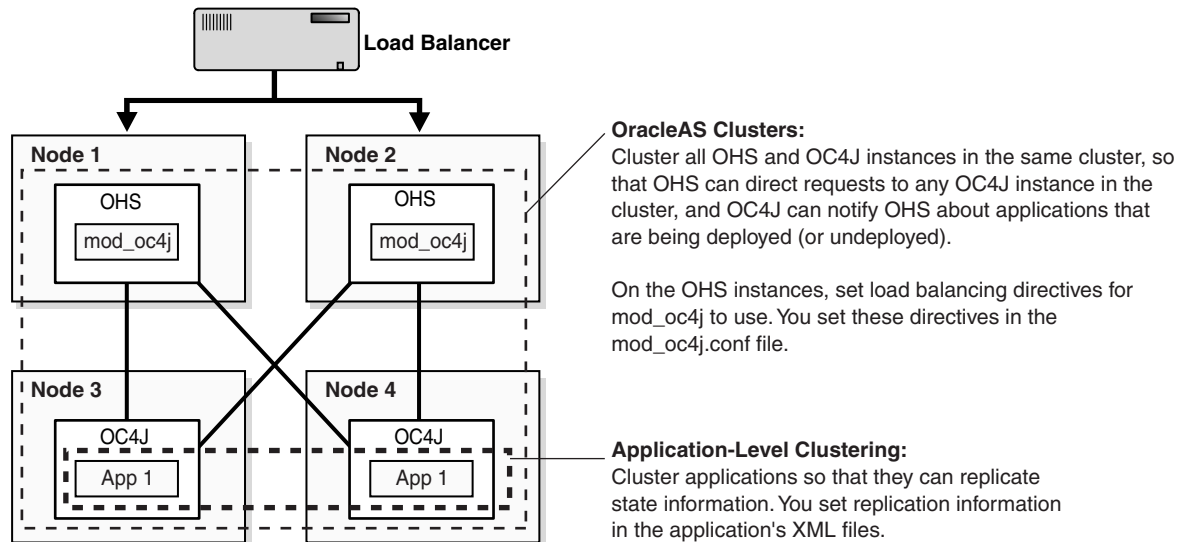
Load Balancer

Node 1

OHS

mod_oc4j

Node 2

OHS

mod_oc4j

Node 3

OC4J

App 1

Node 4

OC4J

App 1

**OracleAS Clusters:**
Cluster all OHS and OC4J instances in the same cluster, so that OHS can direct requests to any OC4J instance in the cluster, and OC4J can notify OHS about applications that are being deployed (or undeployed).

On the OHS instances, set load balancing directives for mod_oc4j to use. You set these directives in the mod_oc4j.conf file.

**Application-Level Clustering:**
Cluster applications so that they can replicate state information. You set replication information in the application's XML files.